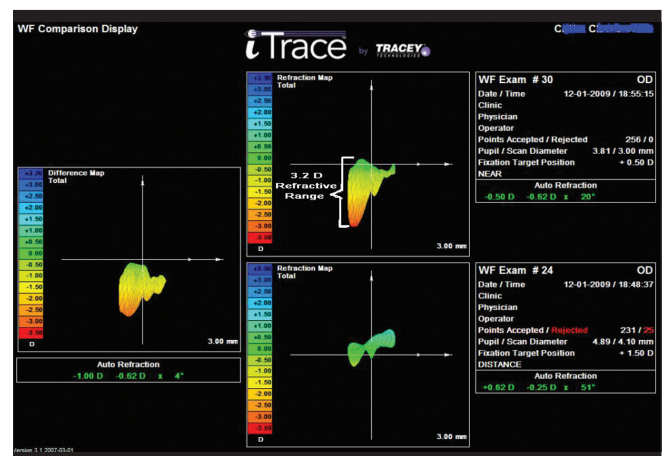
WF Comparison Display

iTrace by TRACEY TECHNOLOGIES

C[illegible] C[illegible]

| +3.50 |
|---|
| +3.00 |
| +2.50 |
| +2.00 |
| +1.50 |
| +1.00 |
| +0.50 |
| 0.00 |
| -0.50 |
| -1.00 |
| -1.50 |
| -2.00 |
| -2.50 |
| -3.00 |
| -3.50 |
| D |

Difference Map
Total

3.00 mm

Auto Refraction
-1.00 D -0.62 D x 4°

| +3.50 |
|---|
| +3.00 |
| +2.50 |
| +2.00 |
| +1.50 |
| +1.00 |
| +0.50 |
| 0.00 |
| -0.50 |
| -1.00 |
| -1.50 |
| -2.00 |
| -2.50 |
| -3.00 |
| -3.50 |
| D |

Refraction Map
Total

3.2 D Refractive Range

3.00 mm

| +3.50 |
|---|
| +3.00 |
| +2.50 |
| +2.00 |
| +1.50 |
| +1.00 |
| +0.50 |
| 0.00 |
| -0.50 |
| -1.00 |
| -1.50 |
| -2.00 |
| -2.50 |
| -3.00 |
| -3.50 |
| D |

Refraction Map
Total

3.00 mm

WF Exam # 30 OD
Date / Time 12-01-2009 / 18:55:15
Clinic
Physician
Operator
Points Accepted / Rejected 256 / 0
Pupil / Scan Diameter 3.81 / 3.00 mm
Fixation Target Position + 0.50 D
NEAR

Auto Refraction
-0.50 D -0.62 D x 20°

WF Exam # 24 OD
Date / Time 12-01-2009 / 18:48:37
Clinic
Physician
Operator
Points Accepted / Rejected 231 / 25
Pupil / Scan Diameter 4.89 / 4.10 mm
Fixation Target Position + 1.50 D
DISTANCE

Auto Refraction
+0.62 D -0.25 D x 51°

Version 3.1 2007-03-01